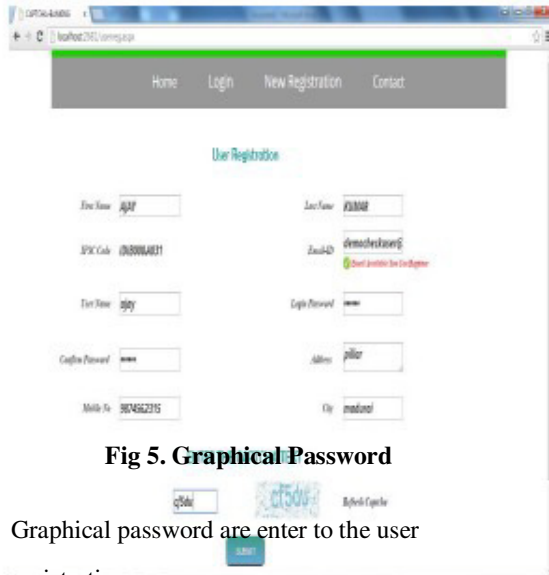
CAPTCHA-BANKING

localhost:2981/userreg.aspx

Home Login New Registration Contact

User Registration

First Name AJAY

Last Name KUMAR

IFSC Code CNJB000A4831

Email-ID demochecktasen@

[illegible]

User Name ajay

Login Password •••••

Confirm Password •••••

Address pillar

Mobile No 9874562315

City madurai

Fig 5. Graphical Password

cf5du

cf5du

Refresh Captcha

Graphical password are enter to the user

SUBMIT

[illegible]